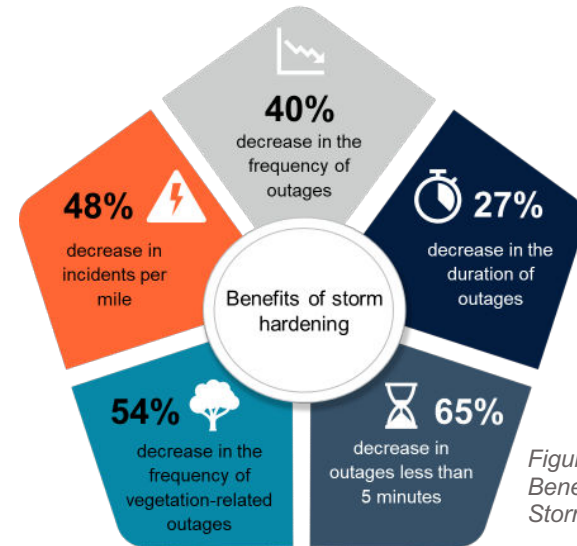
40%
decrease in the frequency of outages

27%
decrease in the duration of outages

65%
decrease in outages less than 5 minutes

54%
decrease in the frequency of vegetation-related outages

48%
decrease in incidents per mile

Benefits of storm hardening

Figu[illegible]
Bene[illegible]
Storm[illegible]